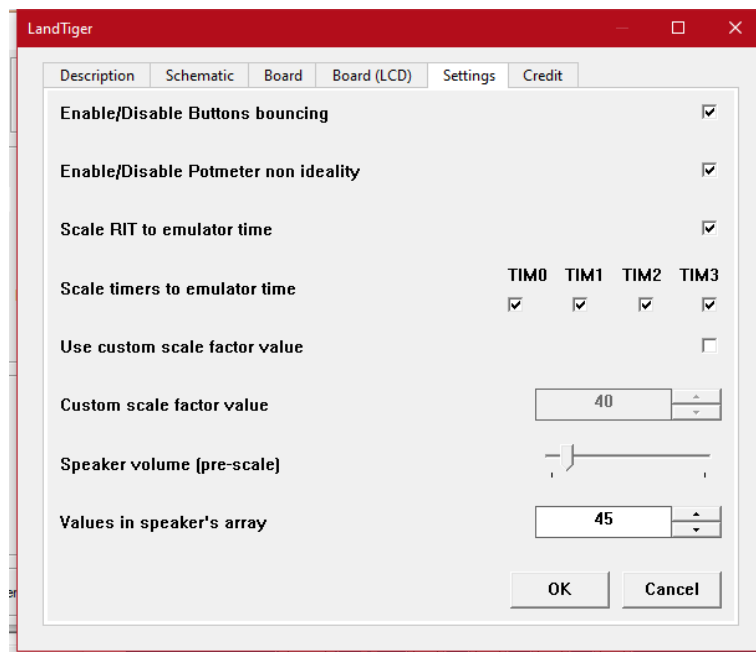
LandTiger

Description | Schematic | Board | Board (LCD) | Settings | Credit

Enable/Disable Buttons bouncing

Enable/Disable Potmeter non ideality

Scale RIT to emulator time

Scale timers to emulator time

TIM0 TIM1 TIM2 TIM3

Use custom scale factor value

Custom scale factor value

40

Speaker volume (pre-scale)

Values in speaker's array

45

OK

Cancel